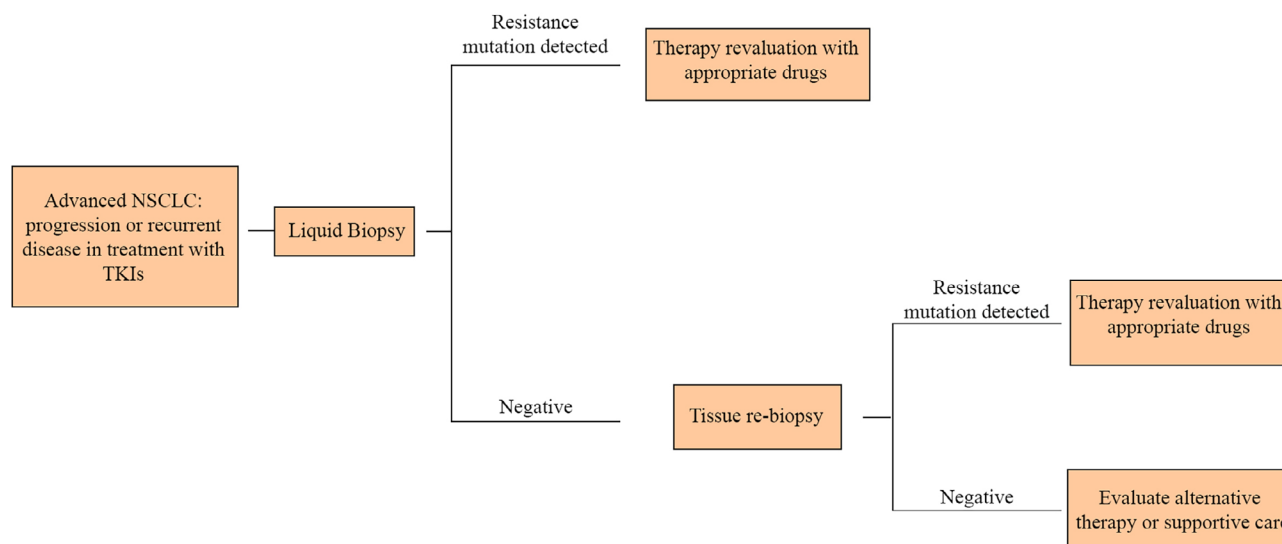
Advanced NSCLC: progression or recurrent disease in treatment with TKIs

Liquid Biopsy

Resistance mutation detected

Therapy revaluation with appropriate drugs

Negative

Tissue re-biopsy

Resistance mutation detected

Therapy revaluation with appropriate drugs

Negative

Evaluate alternative therapy or supportive car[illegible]